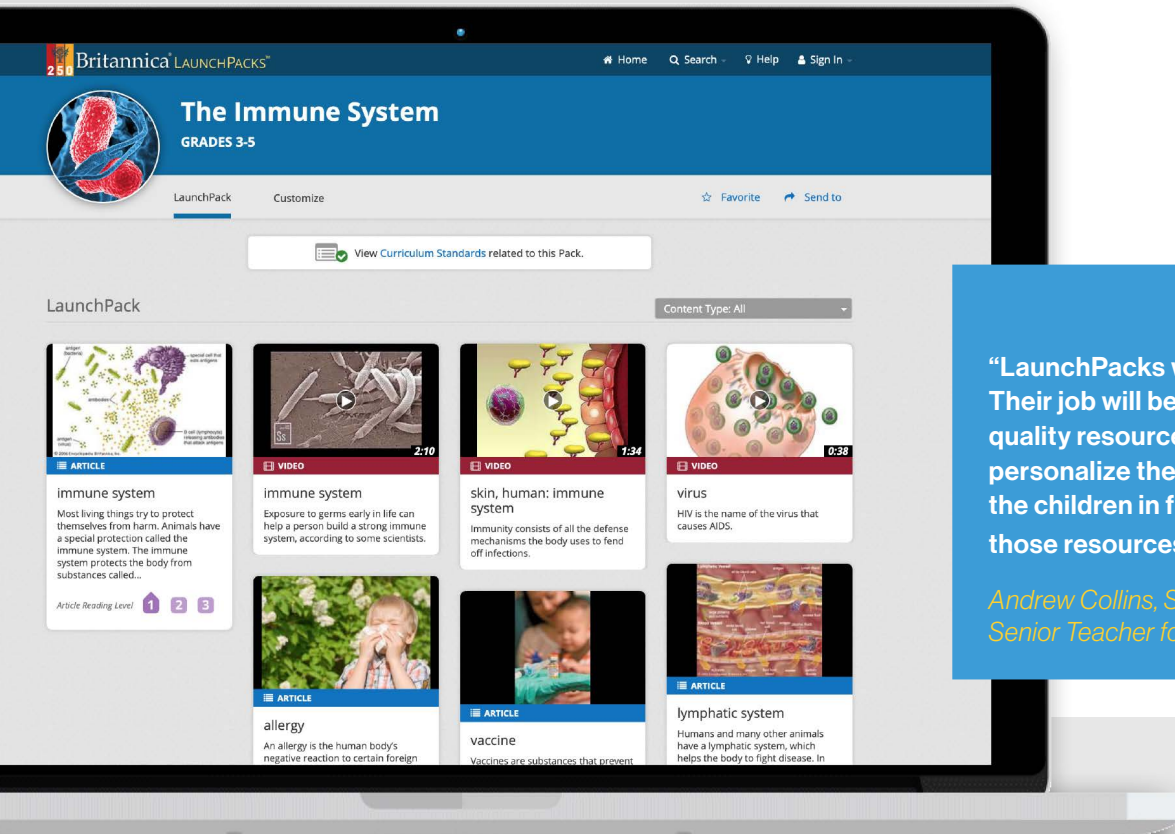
250 Britannica LaunchPacks™

Home Search Help Sign In

The Immune System
GRADES 3-5

LaunchPack Customize

Favorite Send to

View Curriculum Standards related to this Pack.

LaunchPack

Content Type: All

ARTICLE
immune system
Most living things try to protect themselves from harm. Animals have a special protection called the immune system. The immune system protects the body from substances called...
Article Reading Level 1 2 3

2:10
VIDEO
immune system
Exposure to germs early in life can help a person build a strong immune system, according to some scientists.

1:34
VIDEO
skin, human: immune system
Immunity consists of all the defense mechanisms the body uses to fend off infections.

0:38
VIDEO
virus
HIV is the name of the virus that causes AIDS.

ARTICLE
allergy
An allergy is the human body's negative reaction to certain foreign

ARTICLE
vaccine
Vaccines are substances that prevent

ARTICLE
lymphatic system
Humans and many other animals have a lymphatic system, which helps the body to fight disease. In

"LaunchPacks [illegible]
Their job will be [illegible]
quality resource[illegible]
personalize the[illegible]
the children in f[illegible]
those resources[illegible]

Andrew Collins, S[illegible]
Senior Teacher fo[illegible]